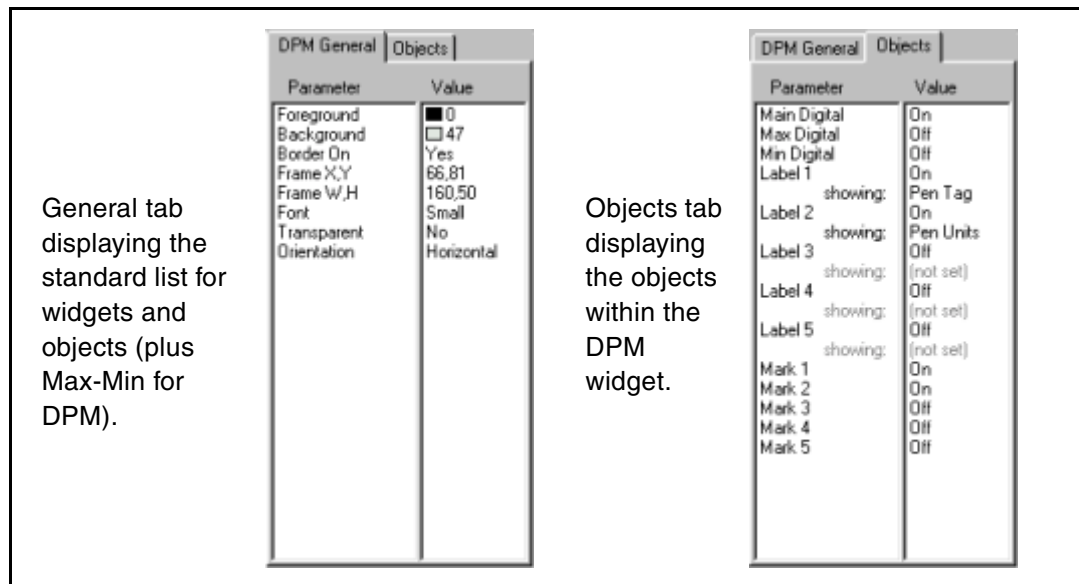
General tab displaying the standard list for widgets and objects (plus Max-Min for DPM).

DPM General | Objects

| Parameter | Value |
|---|---|
| Foreground | 0 |
| Background | 47 |
| Border On | Yes |
| Frame X,Y | 66,81 |
| Frame W,H | 160,50 |
| Font | Small |
| Transparent | No |
| Orientation | Horizontal |

Objects tab displaying the objects within the DPM widget.

DPM General | Objects

| Parameter | Value |
|---|---|
| Main Digital | On |
| Max Digital | Off |
| Min Digital | Off |
| Label 1 | On |
| showing: | Pen Tag |
| Label 2 | On |
| showing: | Pen Units |
| Label 3 | Off |
| showing: | (not set) |
| Label 4 | Off |
| showing: | (not set) |
| Label 5 | Off |
| showing: | (not set) |
| Mark 1 | On |
| Mark 2 | On |
| Mark 3 | Off |
| Mark 4 | Off |
| Mark 5 | Off |